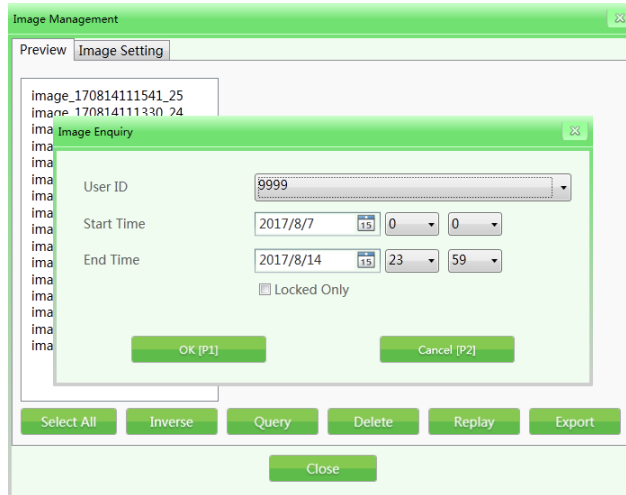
Image Management

Preview | Image Setting

image_170814111541_25
image_170814111330_24
ima
ima
ima
ima
ima
ima
ima
ima
ima
ima
ima
ima
ima
ima

Image Enquiry

User ID | 9999
Start Time | 2017/8/7 | 15 | 0 | 0
End Time | 2017/8/14 | 15 | 23 | 59

Locked Only

OK [P1]
Cancel [P2]

Select All
Inverse
Query
Delete
Replay
Export

Close